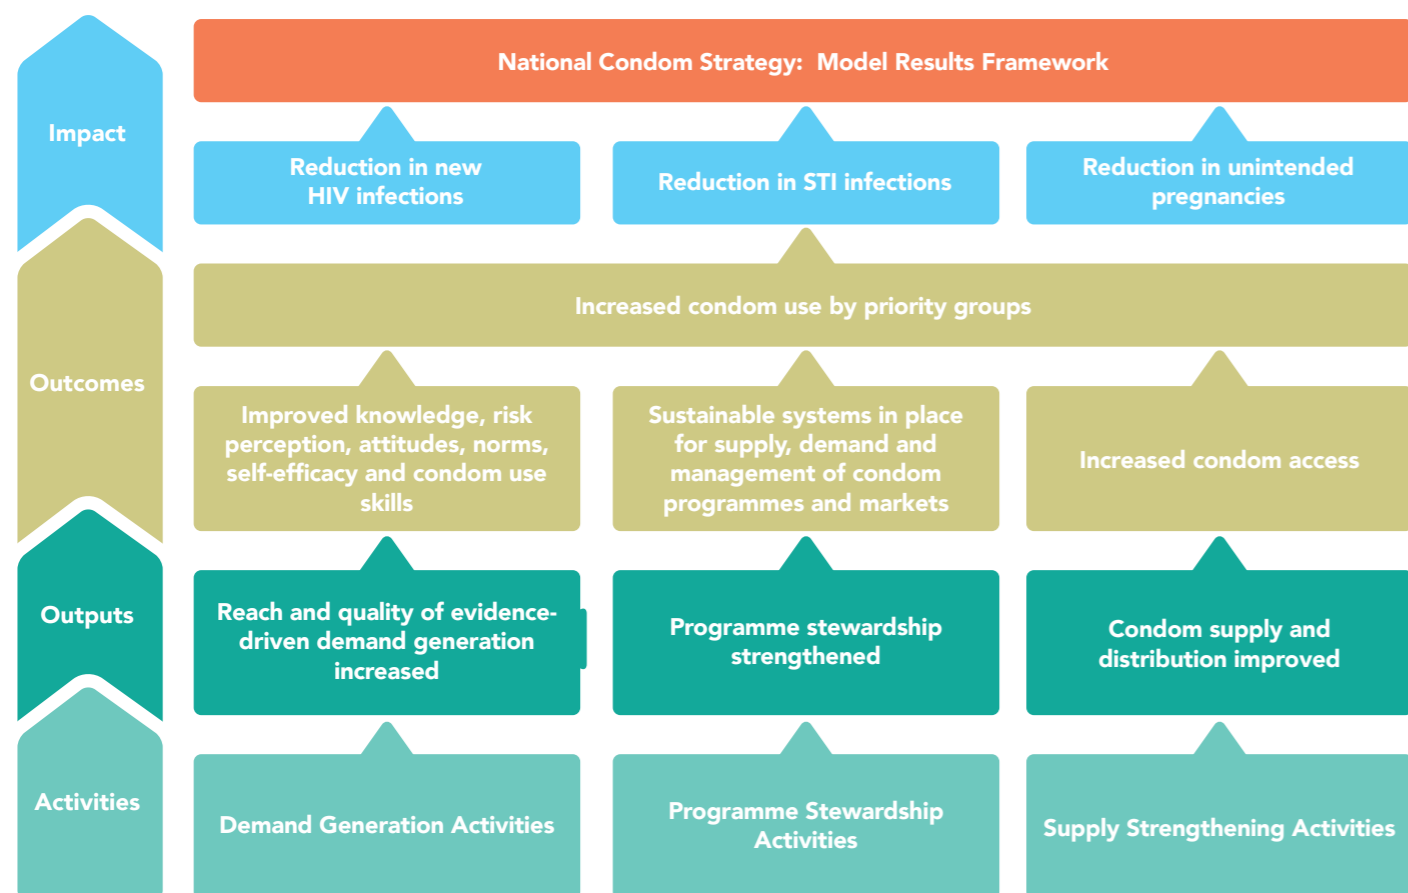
Impact

Outcomes

Outputs

Activities

National Condom Strategy: Model Results Framework

Reduction in new HIV infections

Reduction in STI infections

Reduction in unintended pregnancies

Increased condom use by priority groups

Improved knowledge, risk perception, attitudes, norms, self-efficacy and condom use skills

Sustainable systems in place for supply, demand and management of condom programmes and markets

Increased condom access

Reach and quality of evidence-driven demand generation increased

Programme stewardship strengthened

Condom supply and distribution improved

Demand Generation Activities

Programme Stewardship Activities

Supply Strengthening Activities